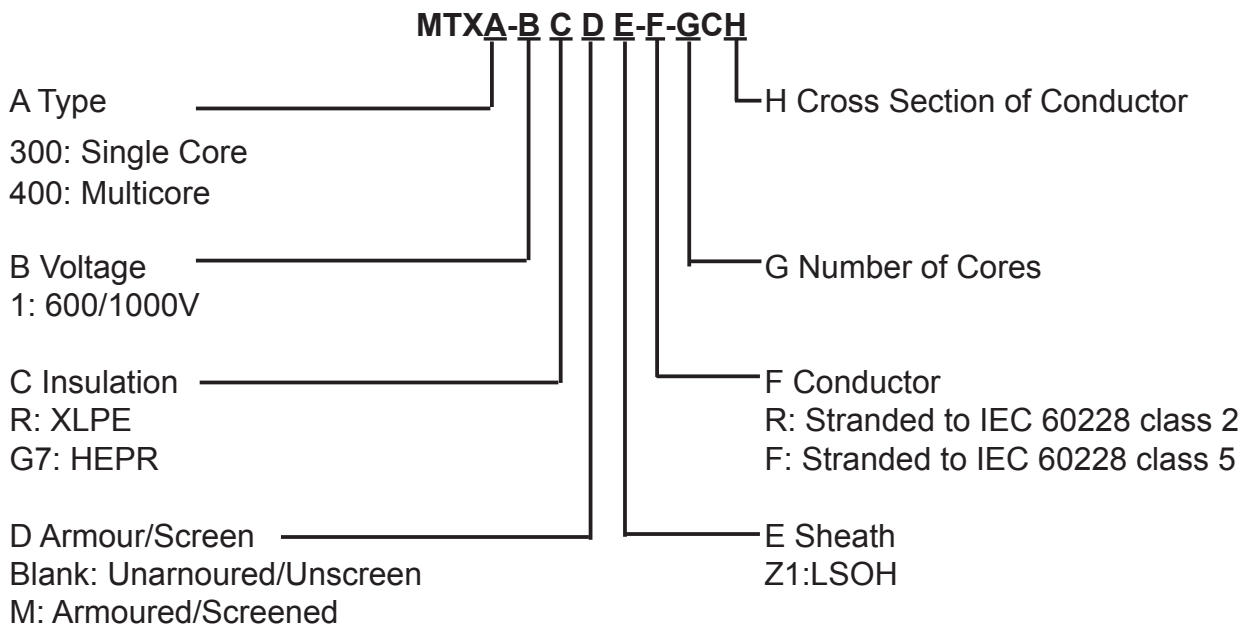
MTXA-B C D E-F-GCH

A Type
300: Single Core
400: Multicore

B Voltage
1: 600/1000V

C Insulation
R: XLPE
G7: HEPR

D Armour/Screen
Blank: Unarnoured/Unscreen
M: Armoured/Screened

H Cross Section of Conductor

G Number of Cores

F Conductor
R: Stranded to IEC 60228 class 2
F: Stranded to IEC 60228 class 5

E Sheath
Z1:LSOH